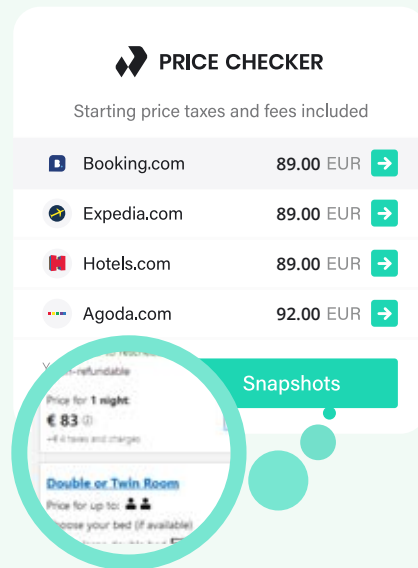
PRICE CHECKER

Starting price taxes and fees included

Booking.com 89.00 EUR

Expedia.com 89.00 EUR

Hotels.com 89.00 EUR

Agoda.com 92.00 EUR

Y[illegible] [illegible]-refundable

Price for 1 night
€ 83
+€ 4 taxes and charges

Snapshots

Double or Twin Room
Price for up to:
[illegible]oose your bed (if available)
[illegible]